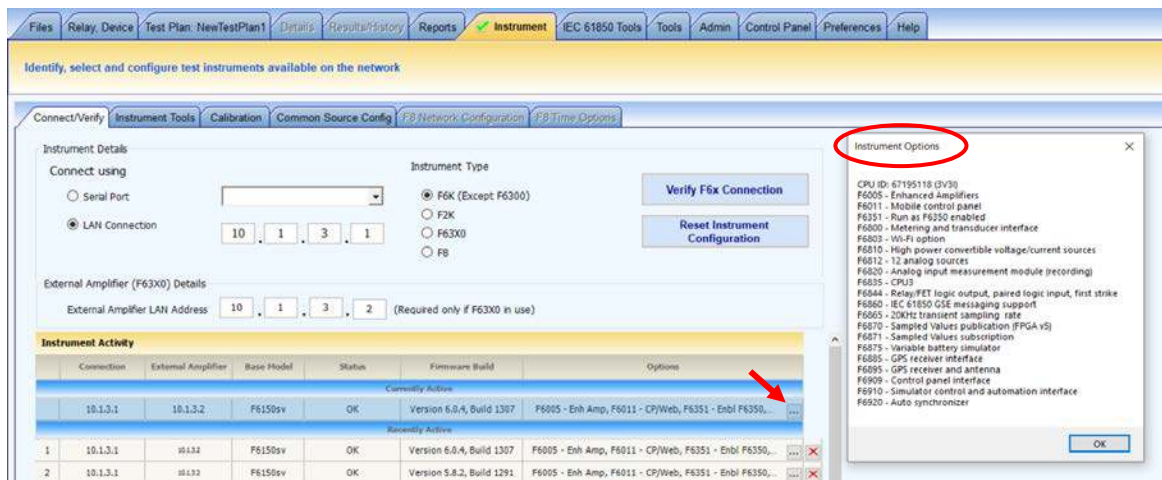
Files | Relay, Device | Test Plan: NewTestPlan1 | Details | Results/History | Reports | Instrument | IEC 61850 Tools | Tools | Admin | Control Panel | Preferences | Help

Identify, select and configure test instruments available on the network

Connect/Verify | Instrument Tools | Calibration | Common Source Config | F8 Network Configuration | F8 Time Options

Instrument Details

Connect using

Serial Port

LAN Connection

10 . 1 . 3 . 1

Instrument Type

F6K (Except F6300)

F2K

F63X0

F8

Verify F6x Connection

Reset Instrument Configuration

External Amplifier (F63X0) Details

External Amplifier LAN Address 10 . 1 . 3 . 2 (Required only if F63X0 in use)

Instrument Activity

| | Connection | External Amplifier | Base Model | Status | Firmware Build | Options |
|---|---|---|---|---|---|---|
| | | | | Currently Active | | |
| | 10.1.3.1 | 10.1.3.2 | F6150sv | OK | Version 6.0.4, Build 1307 | F6005 - Enh Amp, F6011 - CP/Web, F6351 - Enbl F6350,... |
| | | | | Recently Active | | |
| 1 | 10.1.3.1 | 10.1.3.2 | F6150sv | OK | Version 6.0.4, Build 1307 | F6005 - Enh Amp, F6011 - CP/Web, F6351 - Enbl F6350,... |
| 2 | 10.1.3.1 | 10.1.3.2 | F6150sv | OK | Version 5.8.2, Build 1291 | F6005 - Enh Amp, F6011 - CP/Web, F6351 - Enbl F6350,... |

Instrument Options

CPU ID: 67195118 (3V30)
F6005 - Enhanced Amplifiers
F6011 - Mobile control panel
F6351 - Run as F6350 enabled
F6800 - Metering and transducer interface
F6803 - Wi-Fi option
F6810 - High power convertible voltage/current sources
F6812 - 12 analog sources
F6820 - Analog input measurement module (recording)
F6835 - CPU3
F6844 - Relay/FET logic output, paired logic input, first strike
F6860 - IEC 61850 GSE messaging support
F6865 - 20KHz transient sampling rate
F6870 - Sampled Values publication (FPGA v5)
F6871 - Sampled Values subscription
F6875 - Variable battery simulator
F6885 - GPS receiver interface
F6895 - GPS receiver and antenna
F6909 - Control panel interface
F6910 - Simulator control and automation interface
F6920 - Auto synchronizer

OK